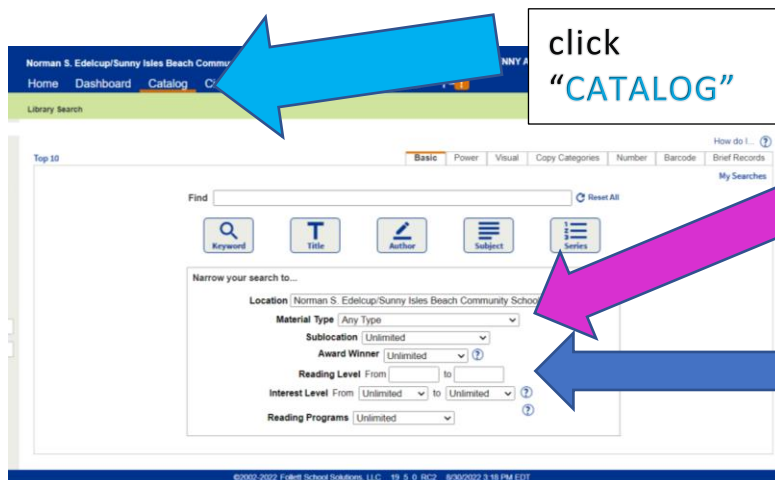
Norman S. Edelcup/Sunny Isles Beach Commu

NNY A

Home Dashboard Catalog Ci

click
“CATALOG”

Library Search

How do I...

Top 10

Basic Power Visual Copy Categories Number Barcode Brief Records

My Searches

Find

Reset All

Keyword Title Author Subject Series

Narrow your search to...

Location Norman S. Edelcup/Sunny Isles Beach Community School

Material Type Any Type

Sublocation Unlimited

Award Winner Unlimited

Reading Level From to

Interest Level From Unlimited to Unlimited

Reading Programs Unlimited

©2002-2022 Follett School Solutions, LLC 19_5_0_RC2 8/30/2022 3:18 PM EDT